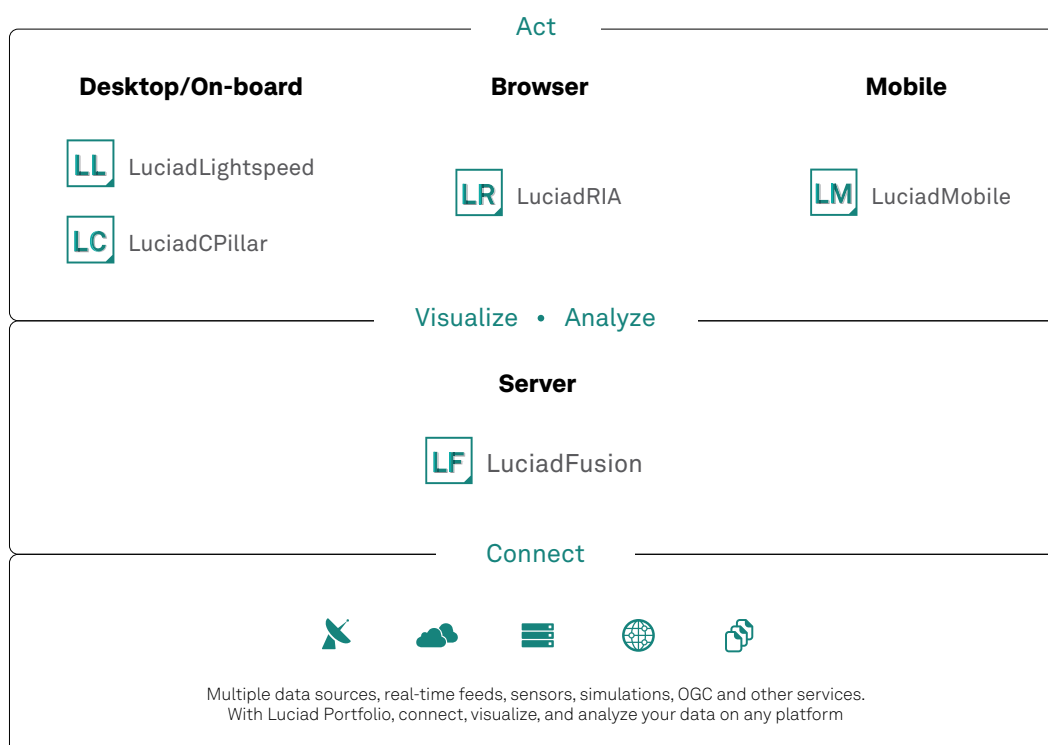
Act

Desktop/On-board

LL LuciadLightspeed

LC LuciadCPillar

Browser

LR LuciadRIA

Mobile

LM LuciadMobile

Visualize • Analyze

Server

LF LuciadFusion

Connect

Multiple data sources, real-time feeds, sensors, simulations, OGC and other services.
With Luciad Portfolio, connect, visualize, and analyze your data on any platform